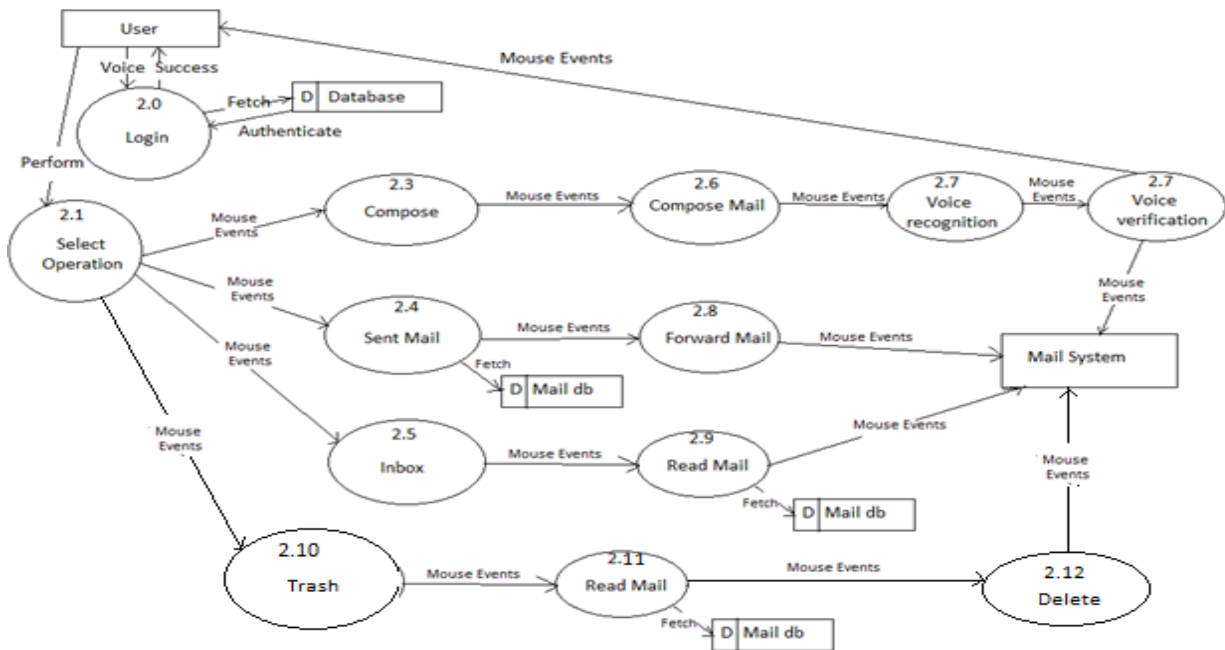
User

Voice

Success

Mouse Events

2.0

Login

Fetch

D Database

Authenticate

Perform

2.1

Select Operation

Mouse Events

2.3

Compose

Mouse Events

2.6

Compose Mail

Mouse Events

2.7

Voice recognition

Mouse Events

2.7

Voice verification

Mouse Events

Mouse Events

2.4

Sent Mail

Mouse Events

2.8

Forward Mail

Mouse Events

Mail System

Mouse Events

Fetch

D Mail db

Mouse Events

2.5

Inbox

Mouse Events

2.9

Read Mail

Mouse Events

Mouse Events

Fetch

D Mail db

2.10

Trash

Mouse Events

2.11

Read Mail

Mouse Events

2.12

Delete

Fetch

D Mail db